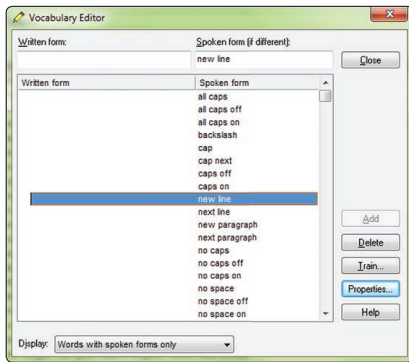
Vocabulary Editor

Written form:

Spoken form (if different):

new line

Close

| Written form | Spoken form |
|---|---|
| | all caps |
| | all caps off |
| | all caps on |
| | backslash |
| | cap |
| | cap next |
| | caps off |
| | caps on |
| | new line |
| | next line |
| | new paragraph |
| | next paragraph |
| | no caps |
| | no caps off |
| | no caps on |
| | no space |
| | no space off |
| | no space on |

Add

Delete

Train...

Properties...

Help

Display: Words with spoken forms only